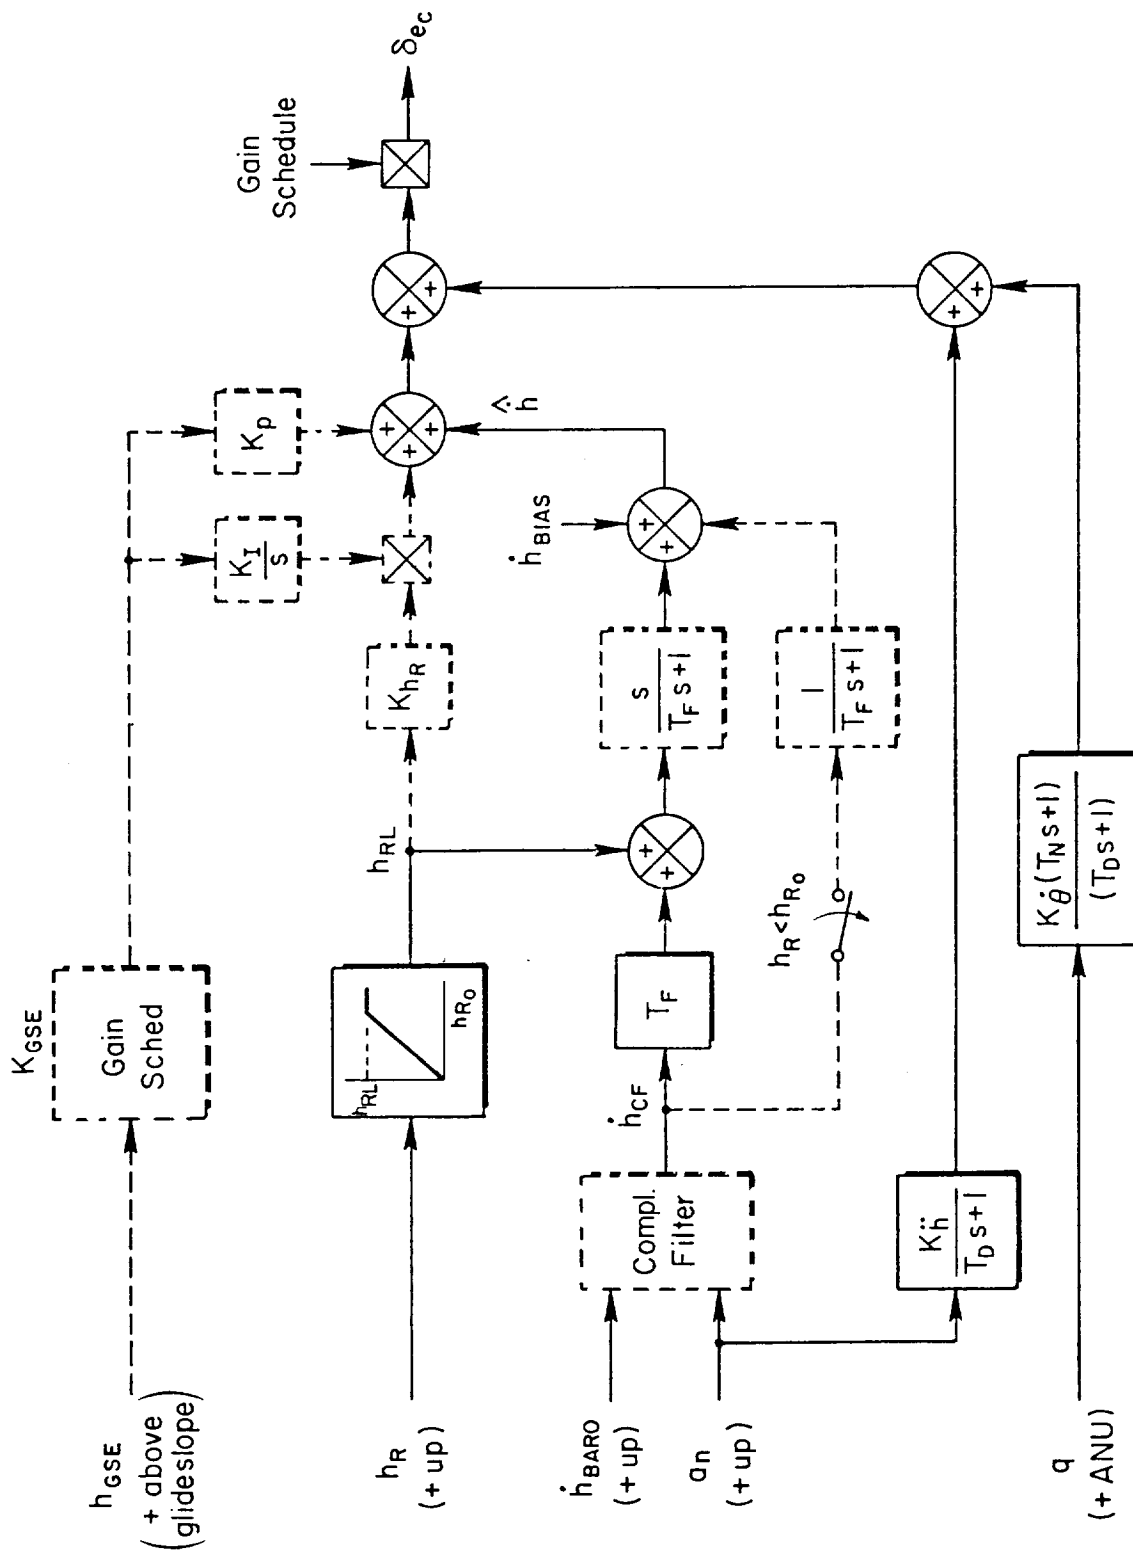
$h_{GSE}$ (+ above glideslope)

$K_{GSE}$

Gain Sched

$K_I/s$

$K_p$

$h_R$ (+ up)

$h_{RL}$

$h_{R_o}$

$h_{RL}$

$K_{h_R}$

$\dot{h}_{BARO}$ (+ up)

$a_n$ (+ up)

Compl. Filter

$\dot{h}_{CF}$

$T_F$

$\frac{s}{T_F s+1}$

$\dot{h}_{BIAS}$

$\hat{\dot{h}}$

$h_R < h_{R_o}$

$\frac{1}{T_F s+1}$

$\frac{K_{\ddot{h}}}{T_D s+1}$

q (+ ANU)

$\frac{K_{\dot{\theta}}(T_N s+1)}{(T_D s+1)}$

Gain Schedule

$\delta_{ec}$

+ + + + + + + + + + + + + +